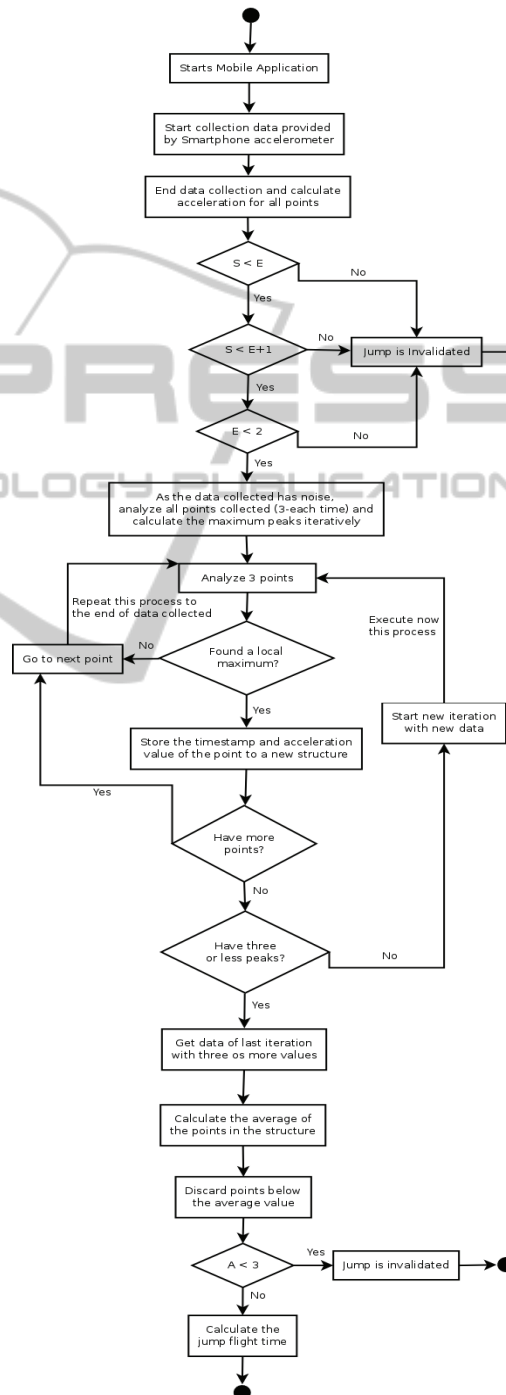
Starts Mobile Application

Start collection data provided by Smartphone accelerometer

End data collection and calculate acceleration for all points

S < E

No

Yes

S < E+1

No

Jump is Invalidated

Yes

E < 2

No

Yes

As the data collected has noise, analyze all points collected (3-each time) and calculate the maximum peaks iteratively

Analyze 3 points

Repeat this process to the end of data collected

Execute now this process

No

Go to next point

Found a local maximum?

Yes

Start new iteration with new data

Store the timestamp and acceleration value of the point to a new structure

Yes

Have more points?

No

Have three or less peaks?

No

Yes

Get data of last iteration with three os more values

Calculate the average of the points in the structure

Discard points below the average value

A < 3

Yes

Jump is invalidated

No

Calculate the jump flight time